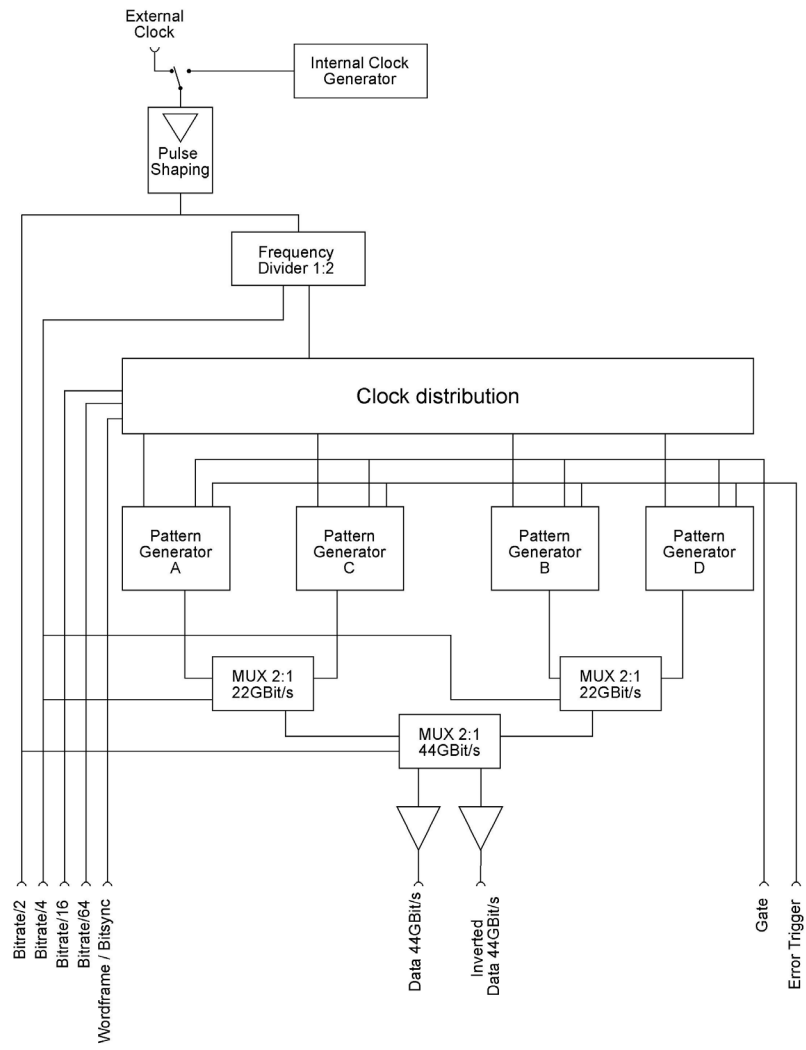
External Clock

Internal Clock Generator

Pulse Shaping

Frequency Divider 1:2

Clock distribution

Pattern Generator A

Pattern Generator C

Pattern Generator B

Pattern Generator D

MUX 2:1 22GBit/s

MUX 2:1 22GBit/s

MUX 2:1 44GBit/s

Bitrate/2

Bitrate/4

Bitrate/16

Bitrate/64

Wordframe / Bitsync

Data 44GBit/s

Inverted Data 44GBit/s

Gate

Error Trigger